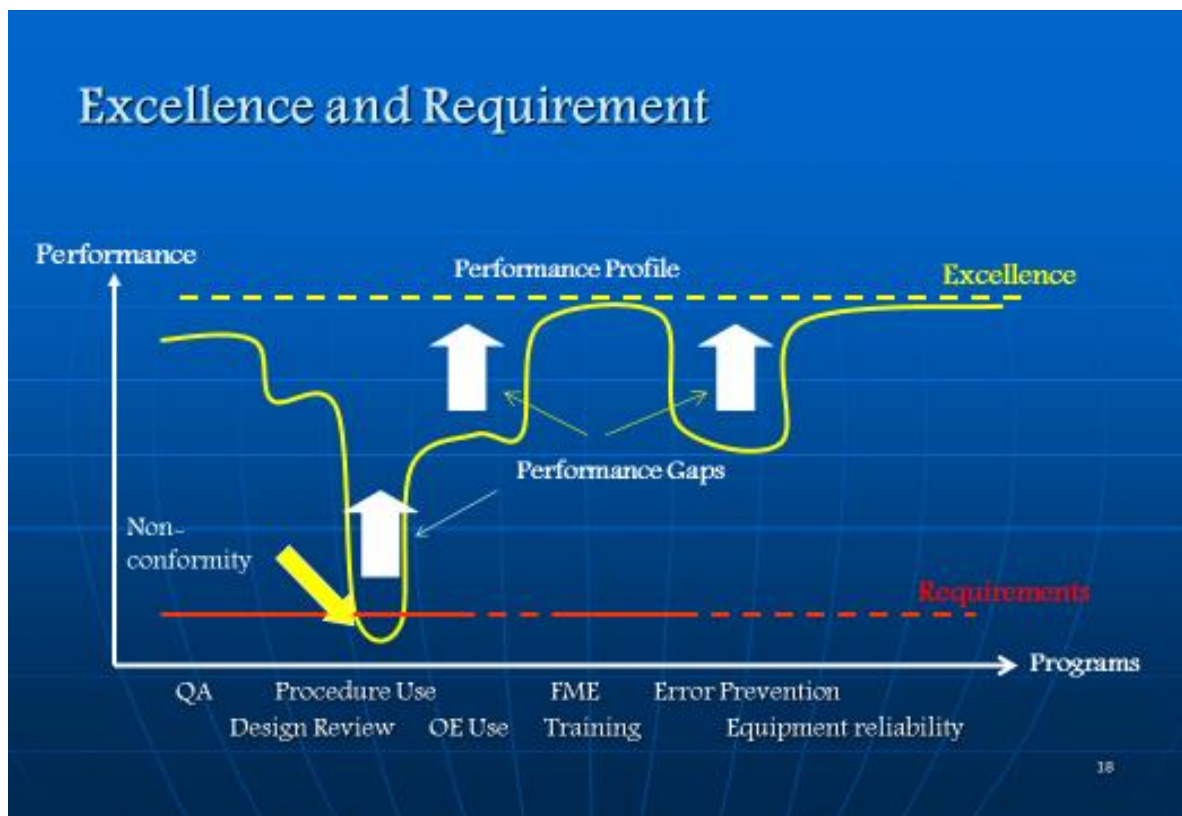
Excellence and Requirement

Performance

Performance Profile

Excellence

Performance Gaps

Non-conformity

Requirements

Programs

QA Procedure Use FME Error Prevention

Design Review OE Use Training Equipment reliability

18